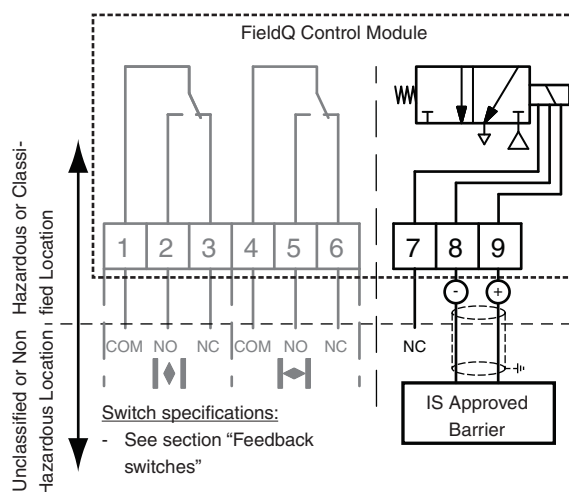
FieldQ Control Module

Hazardous or Classified Location

Unclassified or Non Hazardous Location

1 2 3 4 5 6

7 8 9

- +

COM NO NC COM NO NC

NC

Switch specifications:
- See section "Feedback switches"

IS Approved Barrier